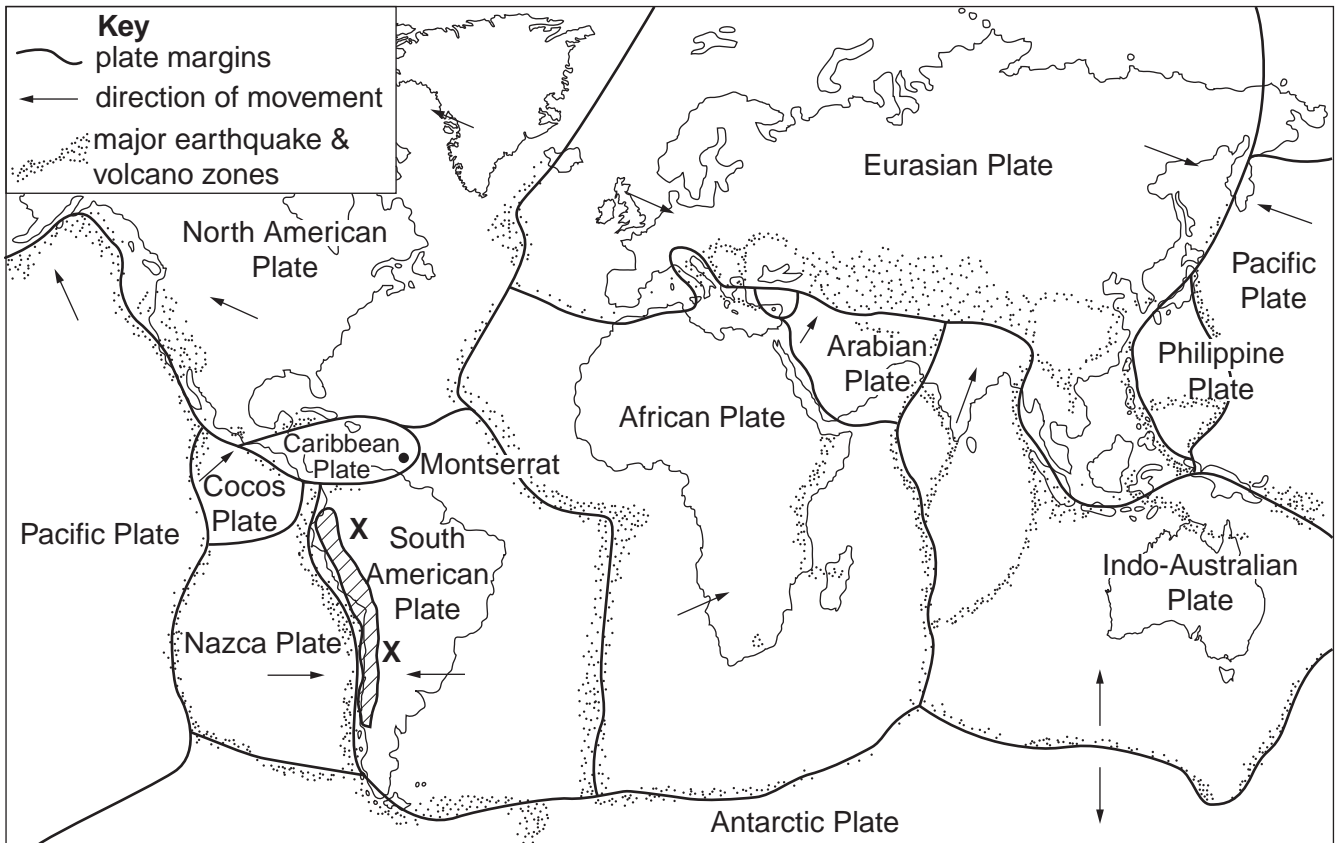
Key
plate margins
direction of movement
major earthquake & volcano zones

Eurasian Plate

North American Plate

Pacific Plate

Philippine Plate

Arabian Plate

African Plate

Caribbean Plate

Montserrat

Cocos Plate

Pacific Plate

X

South American Plate

Nazca Plate

X

Indo-Australian Plate

Antarctic Plate